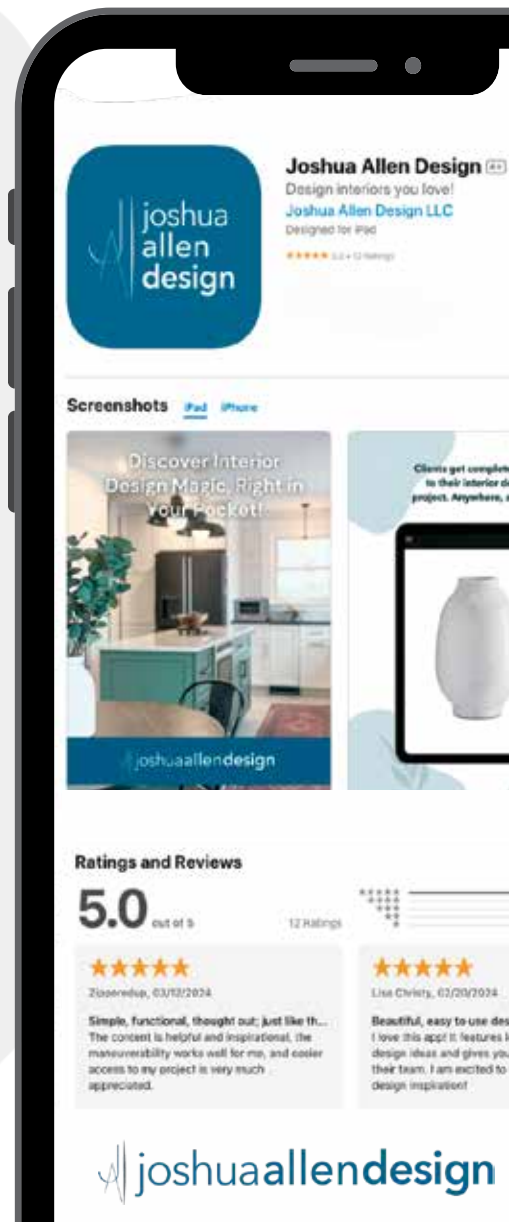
joshua allen design

Joshua Allen Design 4+
Design interiors you love!
Joshua Allen Design LLC
Designed for iPad
★★★★★ 5.0 • 12 Ratings

Screenshots iPad iPhone

Discover Interior Design Magic, Right in Your Pocket!

joshuaallendesign

Clients get complete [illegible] to their interior d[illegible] project. Anywhere, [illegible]

Ratings and Reviews
5.0 out of 5
12 Ratings

★★★★★
Zipperedup, 03/12/2024
Simple, functional, thought out; just like th...
The content is helpful and inspirational, the maneuverability works well for me, and easier access to my project is very much appreciated.

★★★★★
Lisa Christy, 02/20/2024
Beautiful, easy to use des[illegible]
I love this app! It features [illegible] design ideas and gives you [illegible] their team. I am excited to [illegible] design inspiration!

joshuaallendesign